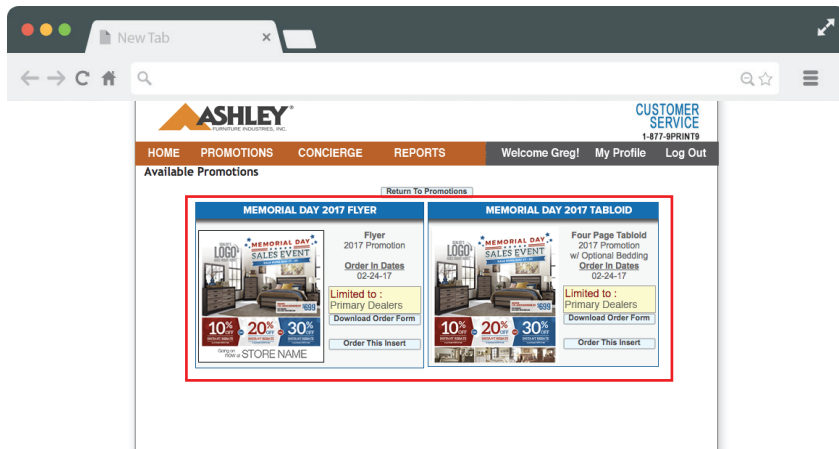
New Tab

ASHLEY® FURNITURE INDUSTRIES, INC.

CUSTOMER SERVICE
1-877-9PRINT9

HOME PROMOTIONS CONCIERGE REPORTS Welcome Greg! My Profile Log Out

Available Promotions

Return To Promotions

MEMORIAL DAY 2017 FLYER

LOGO
MEMORIAL DAY SALES EVENT
$699
10% OFF
20% OFF
30% OFF
Going on NOW at STORE NAME

Flyer
2017 Promotion
Order In Dates
02-24-17
Limited to :
Primary Dealers
Download Order Form
Order This Insert

MEMORIAL DAY 2017 TABLOID

LOGO
MEMORIAL DAY SALES EVENT
$699
10% OFF
20% OFF
30% OFF

Four Page Tabloid
2017 Promotion
w/ Optional Bedding
Order In Dates
02-24-17
Limited to :
Primary Dealers
Download Order Form
Order This Insert